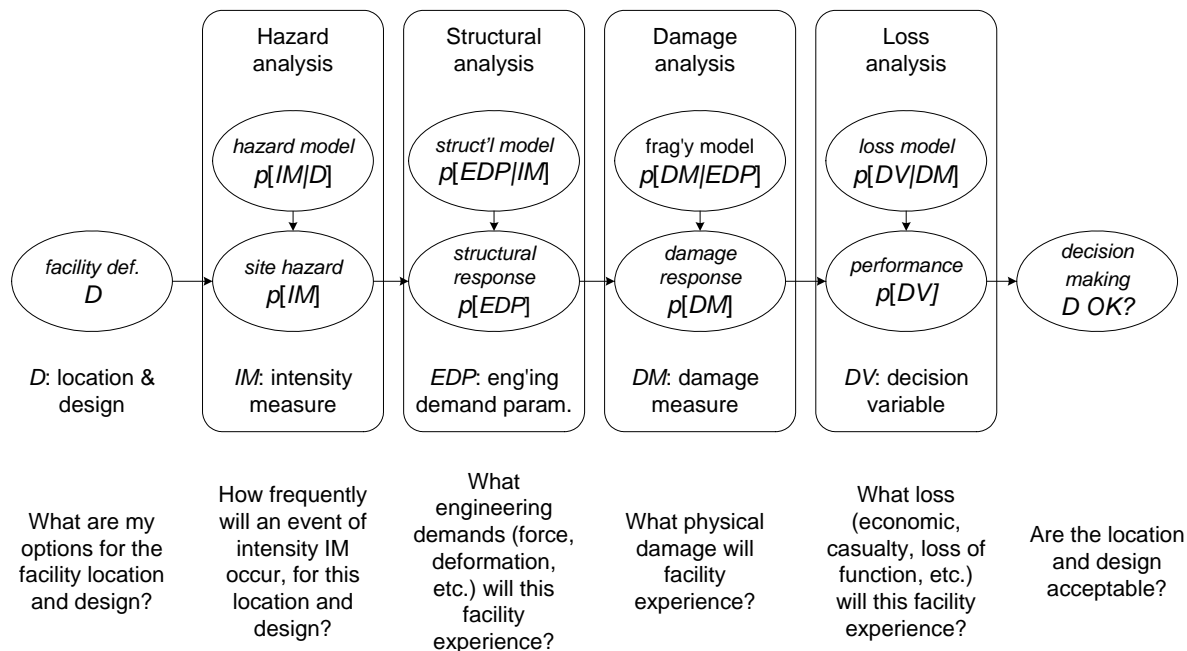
Hazard analysis

Structural analysis

Damage analysis

Loss analysis

hazard model
$p[IM|D]$

struct'l model
$p[EDP|IM]$

frag'y model
$p[DM|EDP]$

loss model
$p[DV|DM]$

facility def.
$D$

site hazard
$p[IM]$

structural response
$p[EDP]$

damage response
$p[DM]$

performance
$p[DV]$

decision making
$D$ OK?

$D$: location & design

$IM$: intensity measure

$EDP$: eng'ing demand param.

$DM$: damage measure

$DV$: decision variable

What are my options for the facility location and design?

How frequently will an event of intensity IM occur, for this location and design?

What engineering demands (force, deformation, etc.) will this facility experience?

What physical damage will facility experience?

What loss (economic, casualty, loss of function, etc.) will this facility experience?

Are the location and design acceptable?